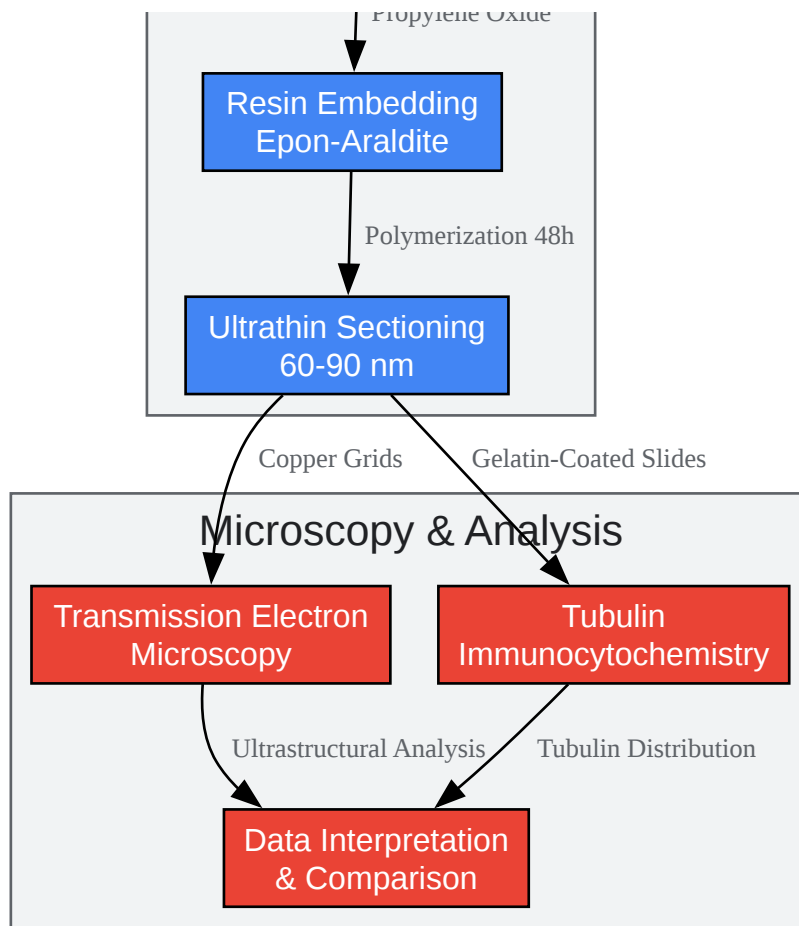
Propylene Oxide

Resin Embedding
Epon-Araldite

Polymerization 48h

Ultrathin Sectioning
60-90 nm

Copper Grids

Gelatin-Coated Slides

Microscopy & Analysis

Transmission Electron Microscopy

Tubulin Immunocytochemistry

Ultrastructural Analysis

Tubulin Distribution

Data Interpretation & Comparison